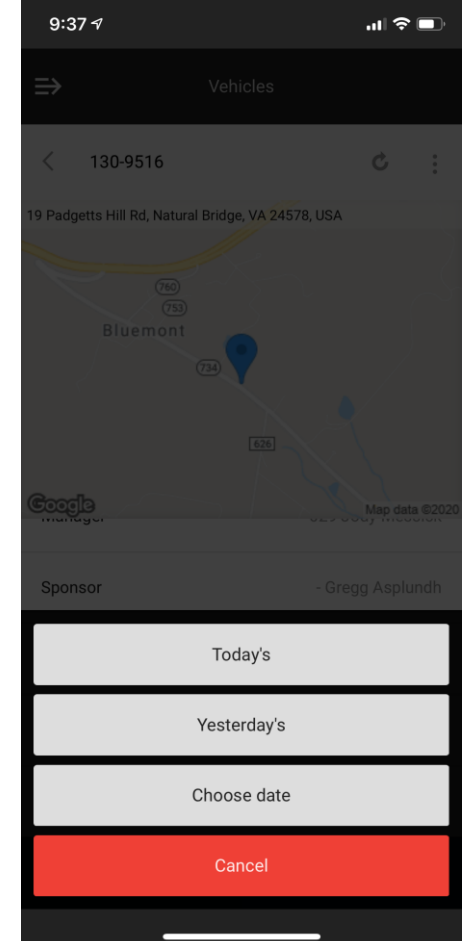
9:37

Vehicles

130-9516

19 Padgetts Hill Rd, Natural Bridge, VA 24578, USA

760
753
Bluemont
734
626

Google
Map data ©2020

Manager
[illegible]

Sponsor
- Gregg Asplundh

Today's

Yesterday's

Choose date

Cancel